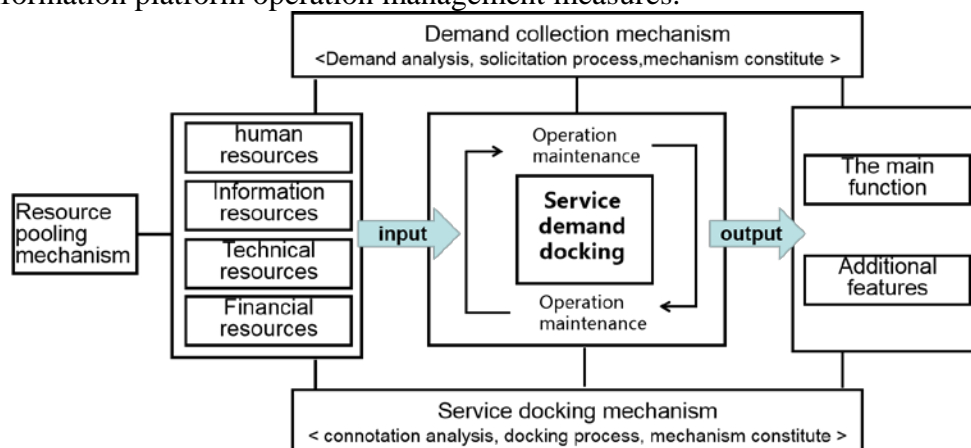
formation platform operation management measures.

Demand collection mechanism
<Demand analysis, solicitation process,mechanism constitute >

Resource pooling mechanism

human resources

Information resources

Technical resources

Financial resources

input

Operation maintenance

Service demand docking

Operation maintenance

output

The main function

Additional features

Service docking mechanism
< connotation analysis, docking process, mechanism constitute >